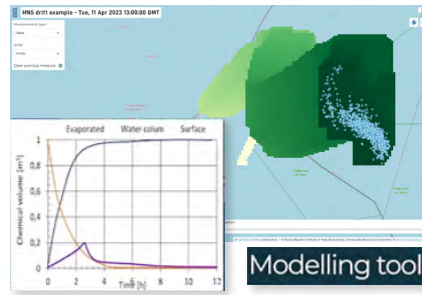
HNS drift example - Tue, 11 Apr 2023 13:00:00 GMT

Measurement type
None
Units
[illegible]
Clear previous measure

Evaporated Water colum Surface

Chemical volume [$m^3$]

1
0.8
0.6
0.4
0.2
0

0 2 4 6 8 10 12
Time [h]

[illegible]

Modelling tool